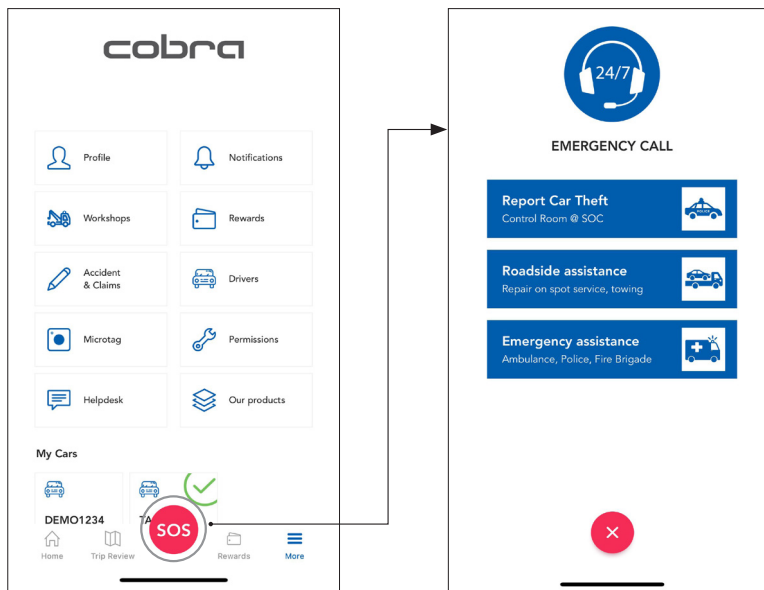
cobra

Profile

Notifications

Workshops

Rewards

Accident & Claims

Drivers

Microtag

Permissions

Helpdesk

Our products

My Cars

DEMO1234

TA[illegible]

SOS

Home

Trip Review

Rewards

More

24/7

EMERGENCY CALL

Report Car Theft
Control Room @ SOC

POLICE

Roadside assistance
Repair on spot service, towing

Emergency assistance
Ambulance, Police, Fire Brigade

×